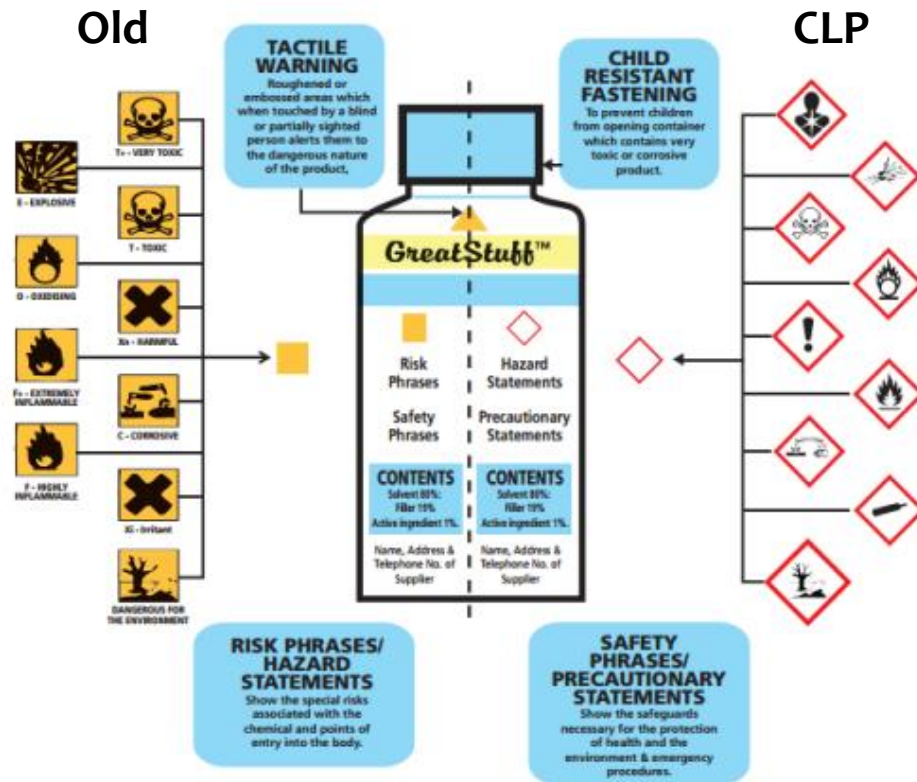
Old

CLP

TACTILE WARNING
Roughened or embossed areas which when touched by a blind or partially sighted person alerts them to the dangerous nature of the product,

CHILD RESISTANT FASTENING
To prevent children from opening container which contains very toxic or corrosive product.

T+ - VERY TOXIC

E - EXPLOSIVE

T - TOXIC

O - OXIDISING

Xn - HARMFUL

F+ - EXTREMELY INFLAMMABLE

C - CORROSIVE

F - HIGHLY INFLAMMABLE

Xi - Irritant

DANGEROUS FOR THE ENVIRONMENT

GreatStuff™

Risk Phrases

Safety Phrases

CONTENTS
Solvent 80%:
Filler 19%
Active ingredient 1%.

Name, Address & Telephone No. of Supplier

Hazard Statements

Precautionary Statements

CONTENTS
Solvent 80%:
Filler 19%
Active ingredient 1%.

Name, Address & Telephone No. of Supplier

RISK PHRASES/ HAZARD STATEMENTS
Show the special risks associated with the chemical and points of entry into the body.

SAFETY PHRASES/ PRECAUTIONARY STATEMENTS
Show the safeguards necessary for the protection of health and the environment & emergency procedures.